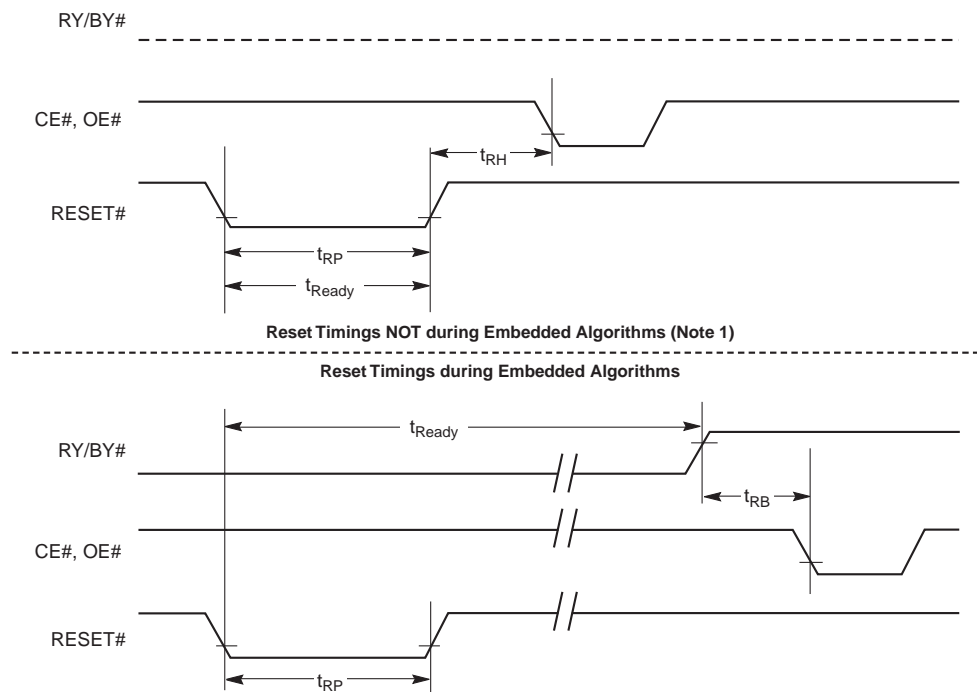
RY/BY#

CE#, OE#

$t_{RH}$

RESET#

$t_{RP}$

$t_{Ready}$

**Reset Timings NOT during Embedded Algorithms (Note 1)**

**Reset Timings during Embedded Algorithms**

$t_{Ready}$

RY/BY#

$t_{RB}$

CE#, OE#

RESET#

$t_{RP}$